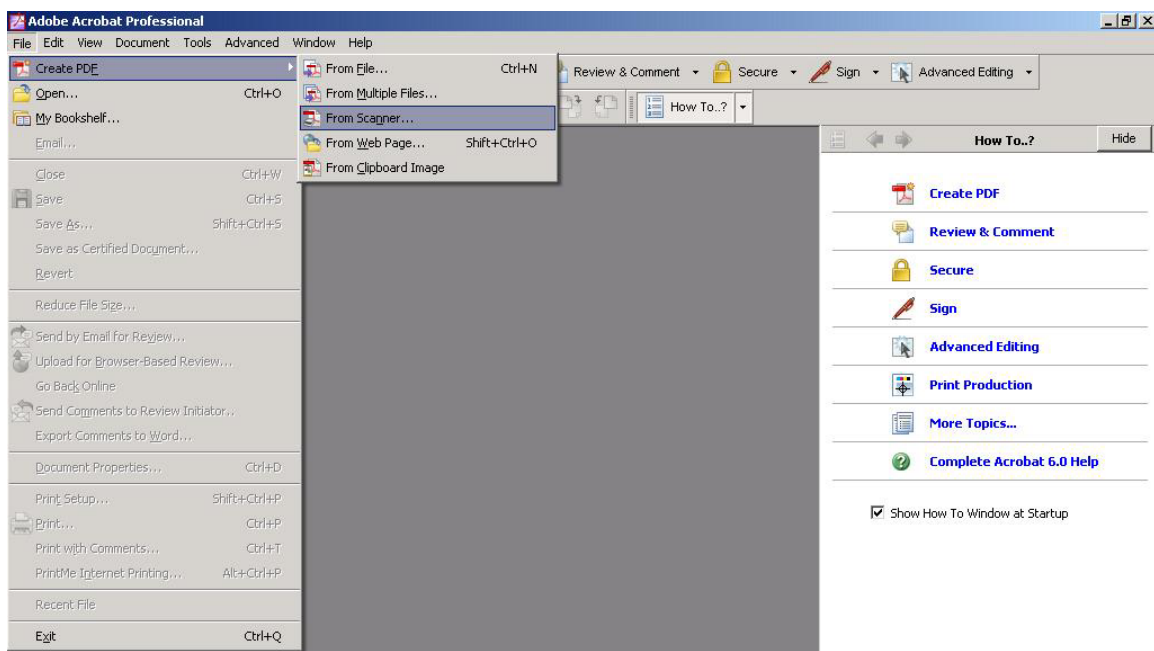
Adobe Acrobat Professional

File Edit View Document Tools Advanced Window Help

Create PDF
Open... Ctrl+O
My Bookshelf...
Email...
Close Ctrl+W
Save Ctrl+S
Save As... Shift+Ctrl+S
Save as Certified Document...
Revert
Reduce File Size...
Send by Email for Review...
Upload for Browser-Based Review...
Go Back Online
Send Comments to Review Initiator...
Export Comments to Word...
Document Properties... Ctrl+D
Print Setup... Shift+Ctrl+P
Print... Ctrl+P
Print with Comments... Ctrl+T
PrintMe Internet Printing... Alt+Ctrl+P
Recent File
Exit Ctrl+Q

From File... Ctrl+N
From Multiple Files...
From Scanner...
From Web Page... Shift+Ctrl+O
From Clipboard Image

Review & Comment Secure Sign Advanced Editing

How To..?

How To..? Hide

Create PDF
Review & Comment
Secure
Sign
Advanced Editing
Print Production
More Topics...
Complete Acrobat 6.0 Help

Show How To Window at Startup